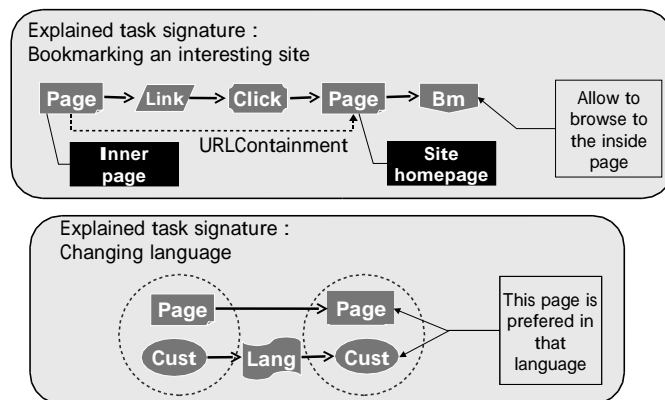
Explained task signature :
Bookmarking an interesting site

Page
Link
Click
Page
Bm
Allow to browse to the inside page
URLContainment
Inner page
Site homepage

Explained task signature :
Changing language

Page
Page
Cust
Lang
Cust
This page is prefered in that language